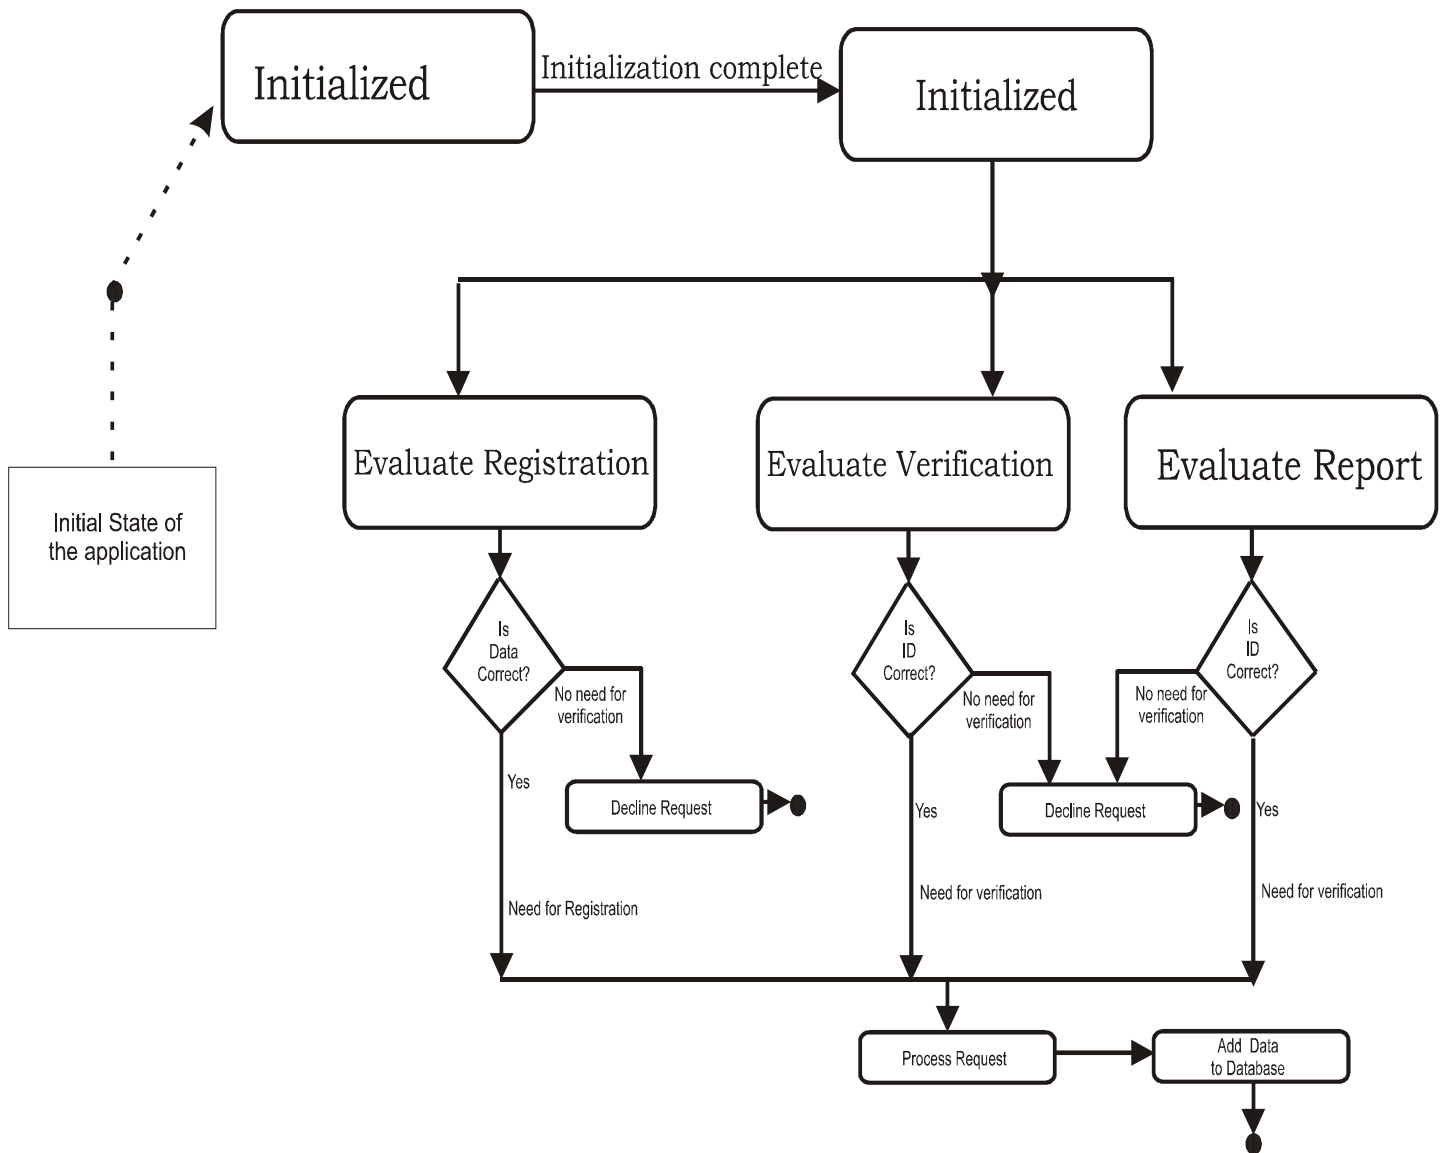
Initialized

Initialization complete

Initialized

Initial State of the application

Evaluate Registration

Evaluate Verification

Evaluate Report

Is Data Correct?

No need for verification

Yes

Decline Request

Need for Registration

Is ID Correct?

No need for verification

Yes

Need for verification

Decline Request

No need for verification

Is ID Correct?

Yes

Need for verification

Process Request

Add Data to Database